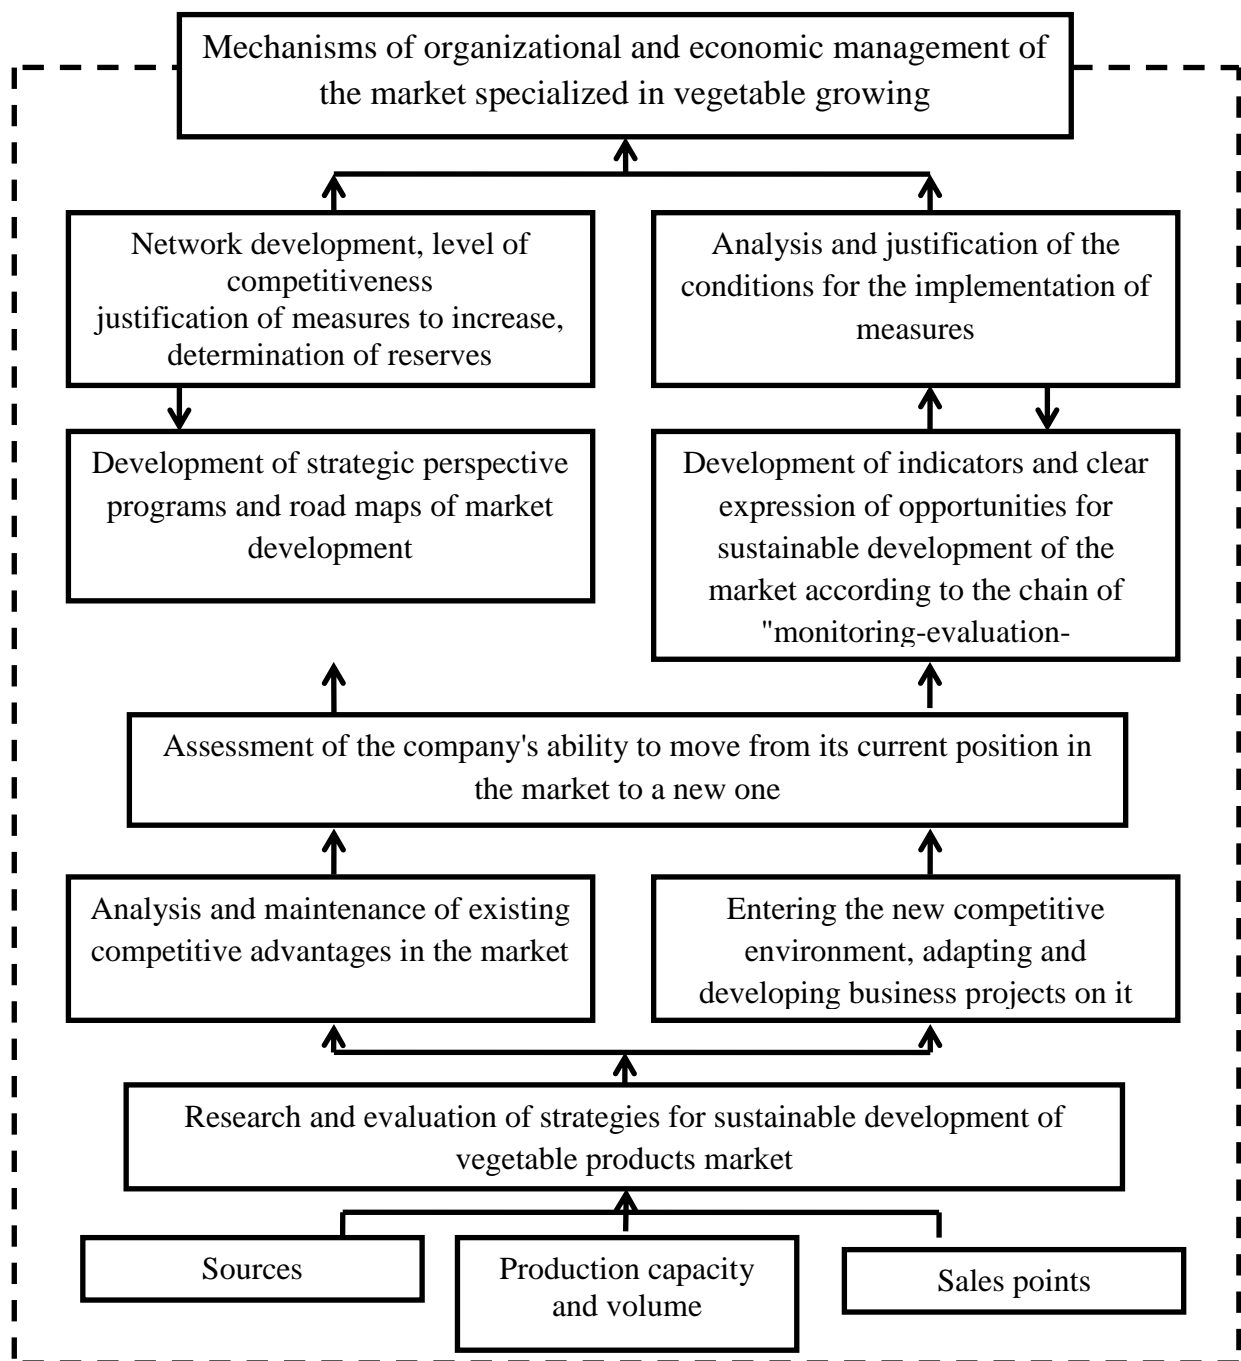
Mechanisms of organizational and economic management of the market specialized in vegetable growing

Network development, level of competitiveness
justification of measures to increase, determination of reserves

Analysis and justification of the conditions for the implementation of measures

Development of strategic perspective programs and road maps of market development

Development of indicators and clear expression of opportunities for sustainable development of the market according to the chain of "monitoring-evaluation-

Assessment of the company's ability to move from its current position in the market to a new one

Analysis and maintenance of existing competitive advantages in the market

Entering the new competitive environment, adapting and developing business projects on it

Research and evaluation of strategies for sustainable development of vegetable products market

Sources

Production capacity and volume

Sales points